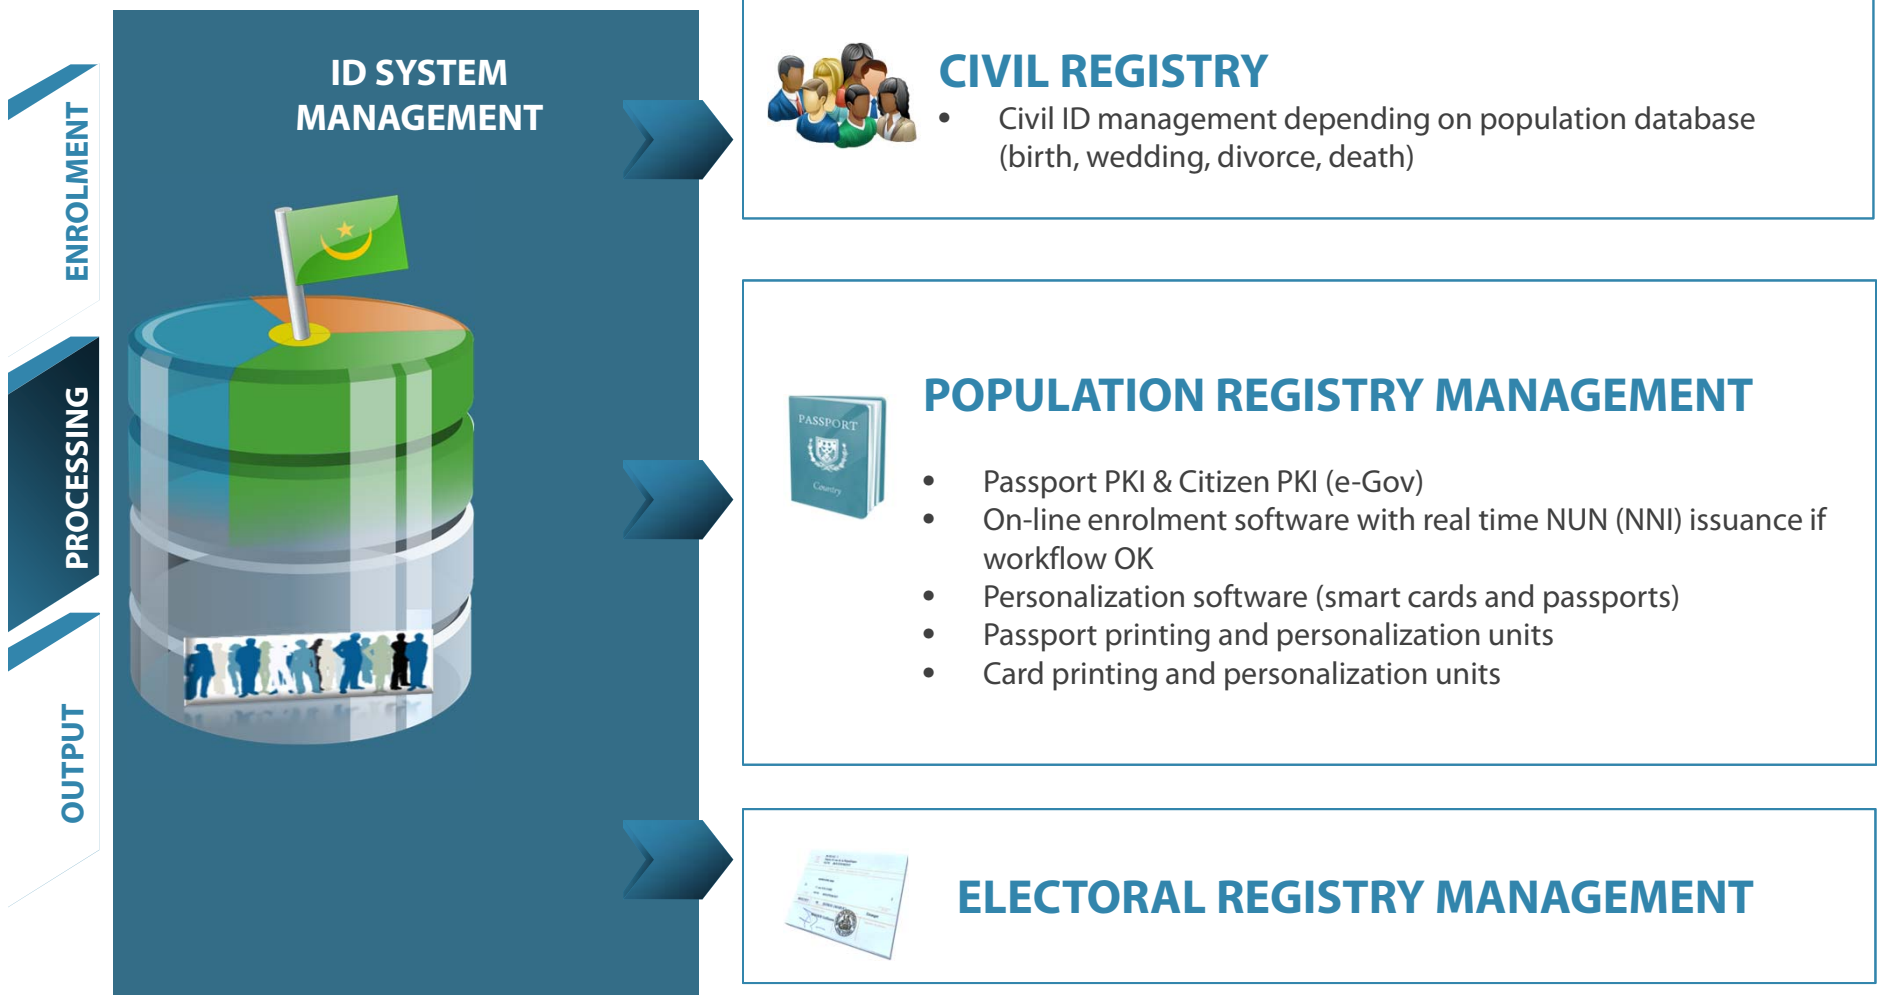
ENROLMENT

PROCESSING

OUTPUT

ID SYSTEM MANAGEMENT

CIVIL REGISTRY

- Civil ID management depending on population database (birth, wedding, divorce, death)

PASSPORT

Country

POPULATION REGISTRY MANAGEMENT

- Passport PKI & Citizen PKI (e-Gov)
- On-line enrolment software with real time NUN (NNI) issuance if workflow OK
- Personalization software (smart cards and passports)
- Passport printing and personalization units
- Card printing and personalization units

ELECTORAL REGISTRY MANAGEMENT